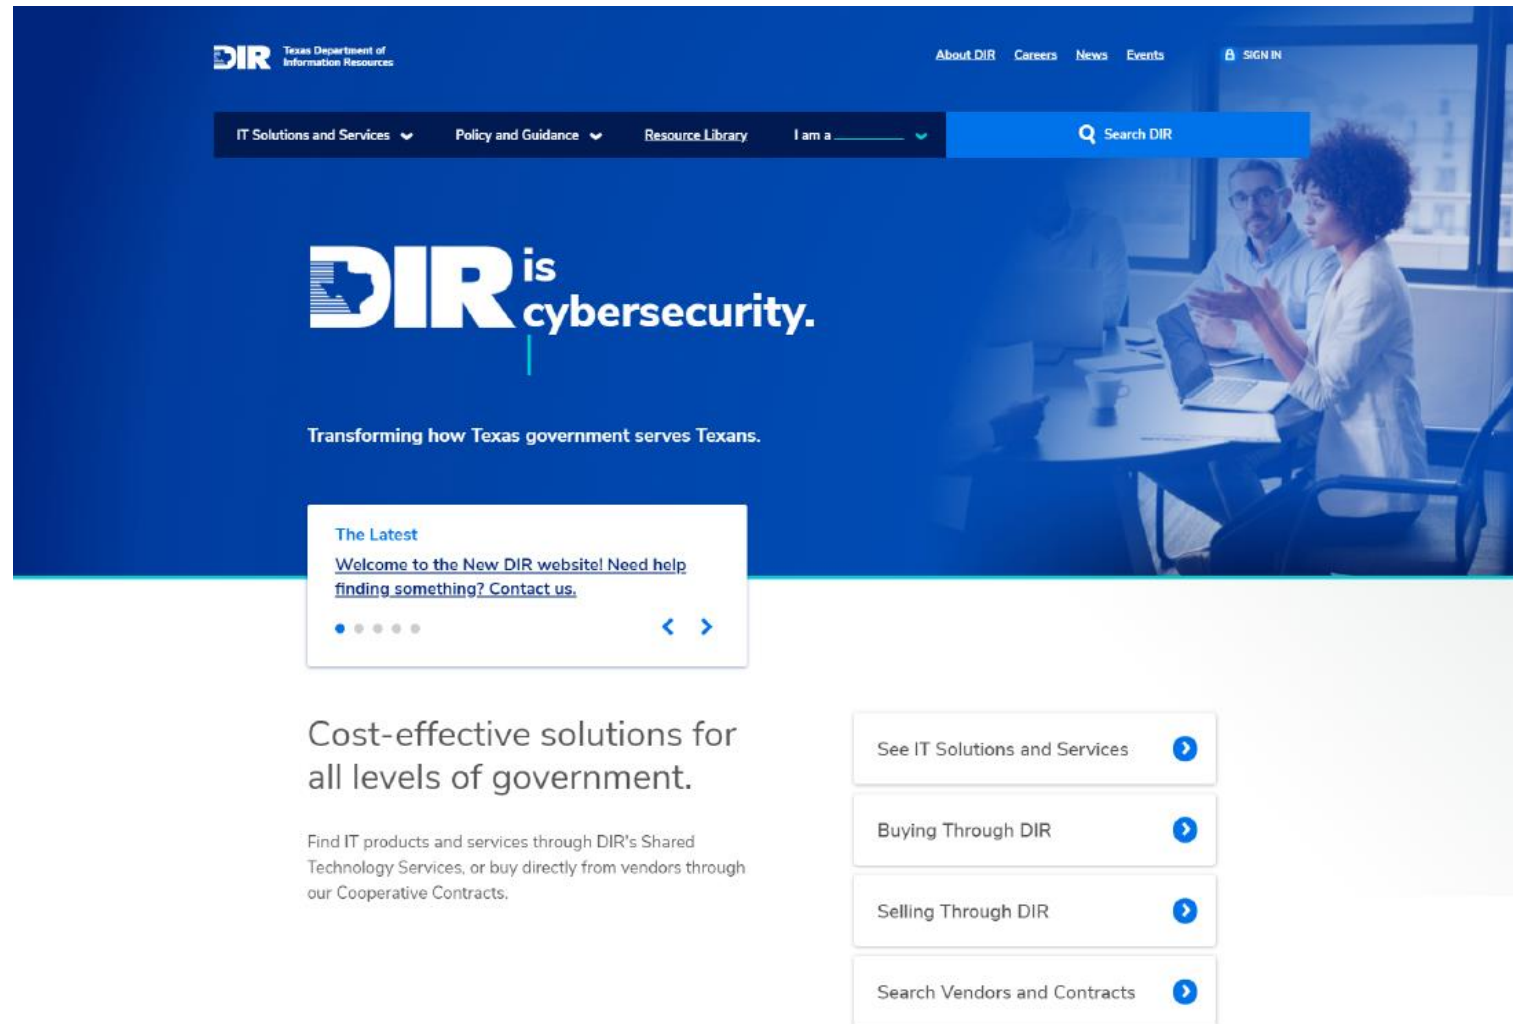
DIR Texas Department of Information Resources

About DIR Careers News Events SIGN IN

IT Solutions and Services Policy and Guidance Resource Library I am a

Search DIR

DIR is cybersecurity.

Transforming how Texas government serves Texans.

The Latest
Welcome to the New DIR website! Need help finding something? Contact us.

Cost-effective solutions for all levels of government.

Find IT products and services through DIR's Shared Technology Services, or buy directly from vendors through our Cooperative Contracts.

See IT Solutions and Services

Buying Through DIR

Selling Through DIR

Search Vendors and Contracts